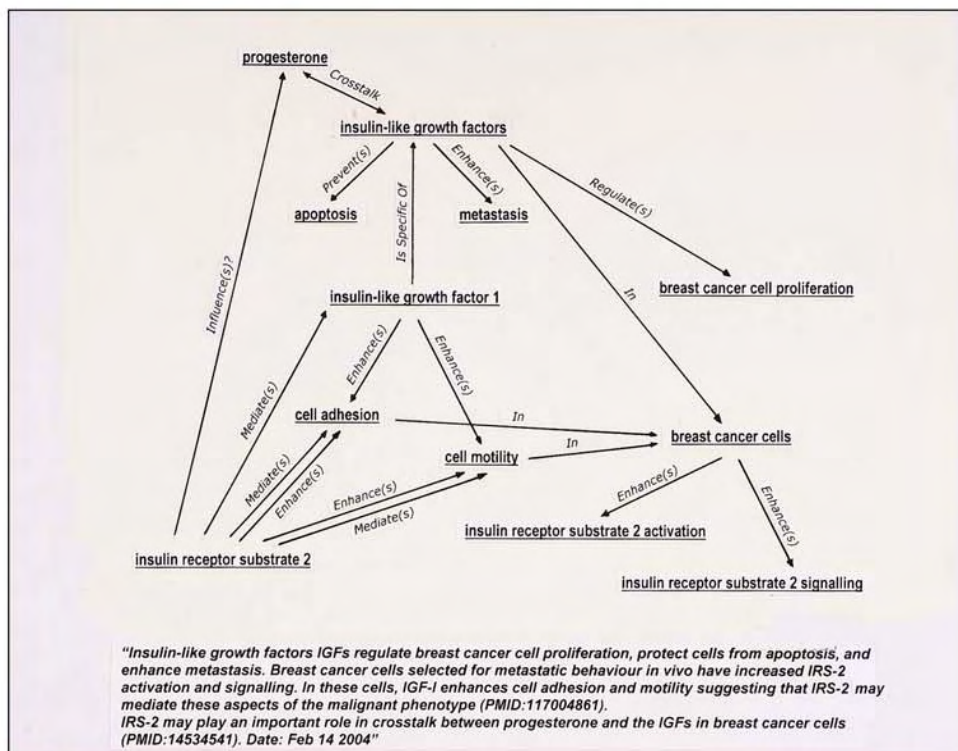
progesterone

Crosstalk

insulin-like growth factors

Prevent(s)

Is Specific Of

Enhance(s)

Regulate(s)

apoptosis

metastasis

breast cancer cell proliferation

Influence(s)?

insulin-like growth factor 1

In

Mediate(s)

Enhance(s)

Enhance(s)

cell adhesion

In

In

breast cancer cells

cell motility

Mediate(s)

Enhance(s)

Enhance(s)

Enhance(s)

Enhance(s)

Mediate(s)

insulin receptor substrate 2 activation

insulin receptor substrate 2

insulin receptor substrate 2 signalling

"Insulin-like growth factors IGFs regulate breast cancer cell proliferation, protect cells from apoptosis, and enhance metastasis. Breast cancer cells selected for metastatic behaviour in vivo have increased IRS-2 activation and signalling. In these cells, IGF-I enhances cell adhesion and motility suggesting that IRS-2 may mediate these aspects of the malignant phenotype (PMID:117004861).
IRS-2 may play an important role in crosstalk between progesterone and the IGFs in breast cancer cells (PMID:14534541). Date: Feb 14 2004"